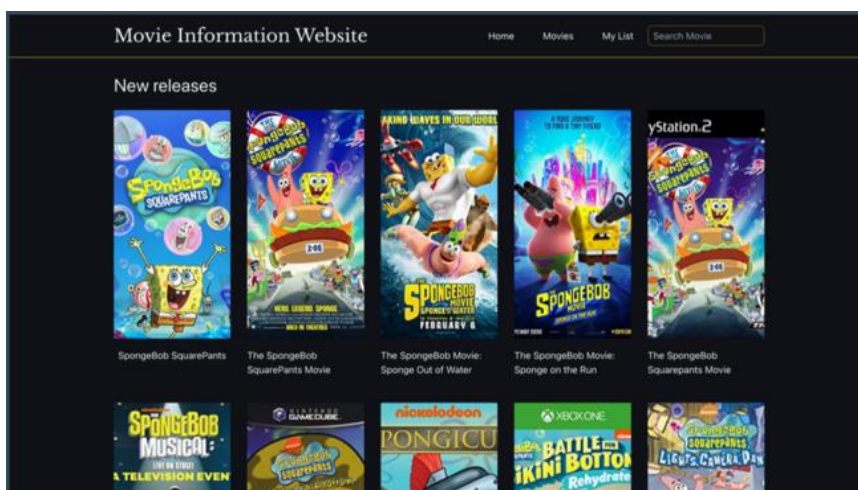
Movie Information Website

Home Movies My List Search Movie

New releases

SpongeBob SquarePants

SpongeBob SquarePants

The SpongeBob SquarePants Movie

The SpongeBob Movie: Sponge Out of Water

The SpongeBob Movie: Sponge on the Run

yStation.2

The SpongeBob Squarepants Movie

SpongeBob Musical: Live on Stage! A Television Even

Nintendo GameCube

nickelodeon

PONGICU

XBOX ONE

Battle for Bikini Bottom Rehydrated

SpongeBob SquarePants Lights, Camera, Pan